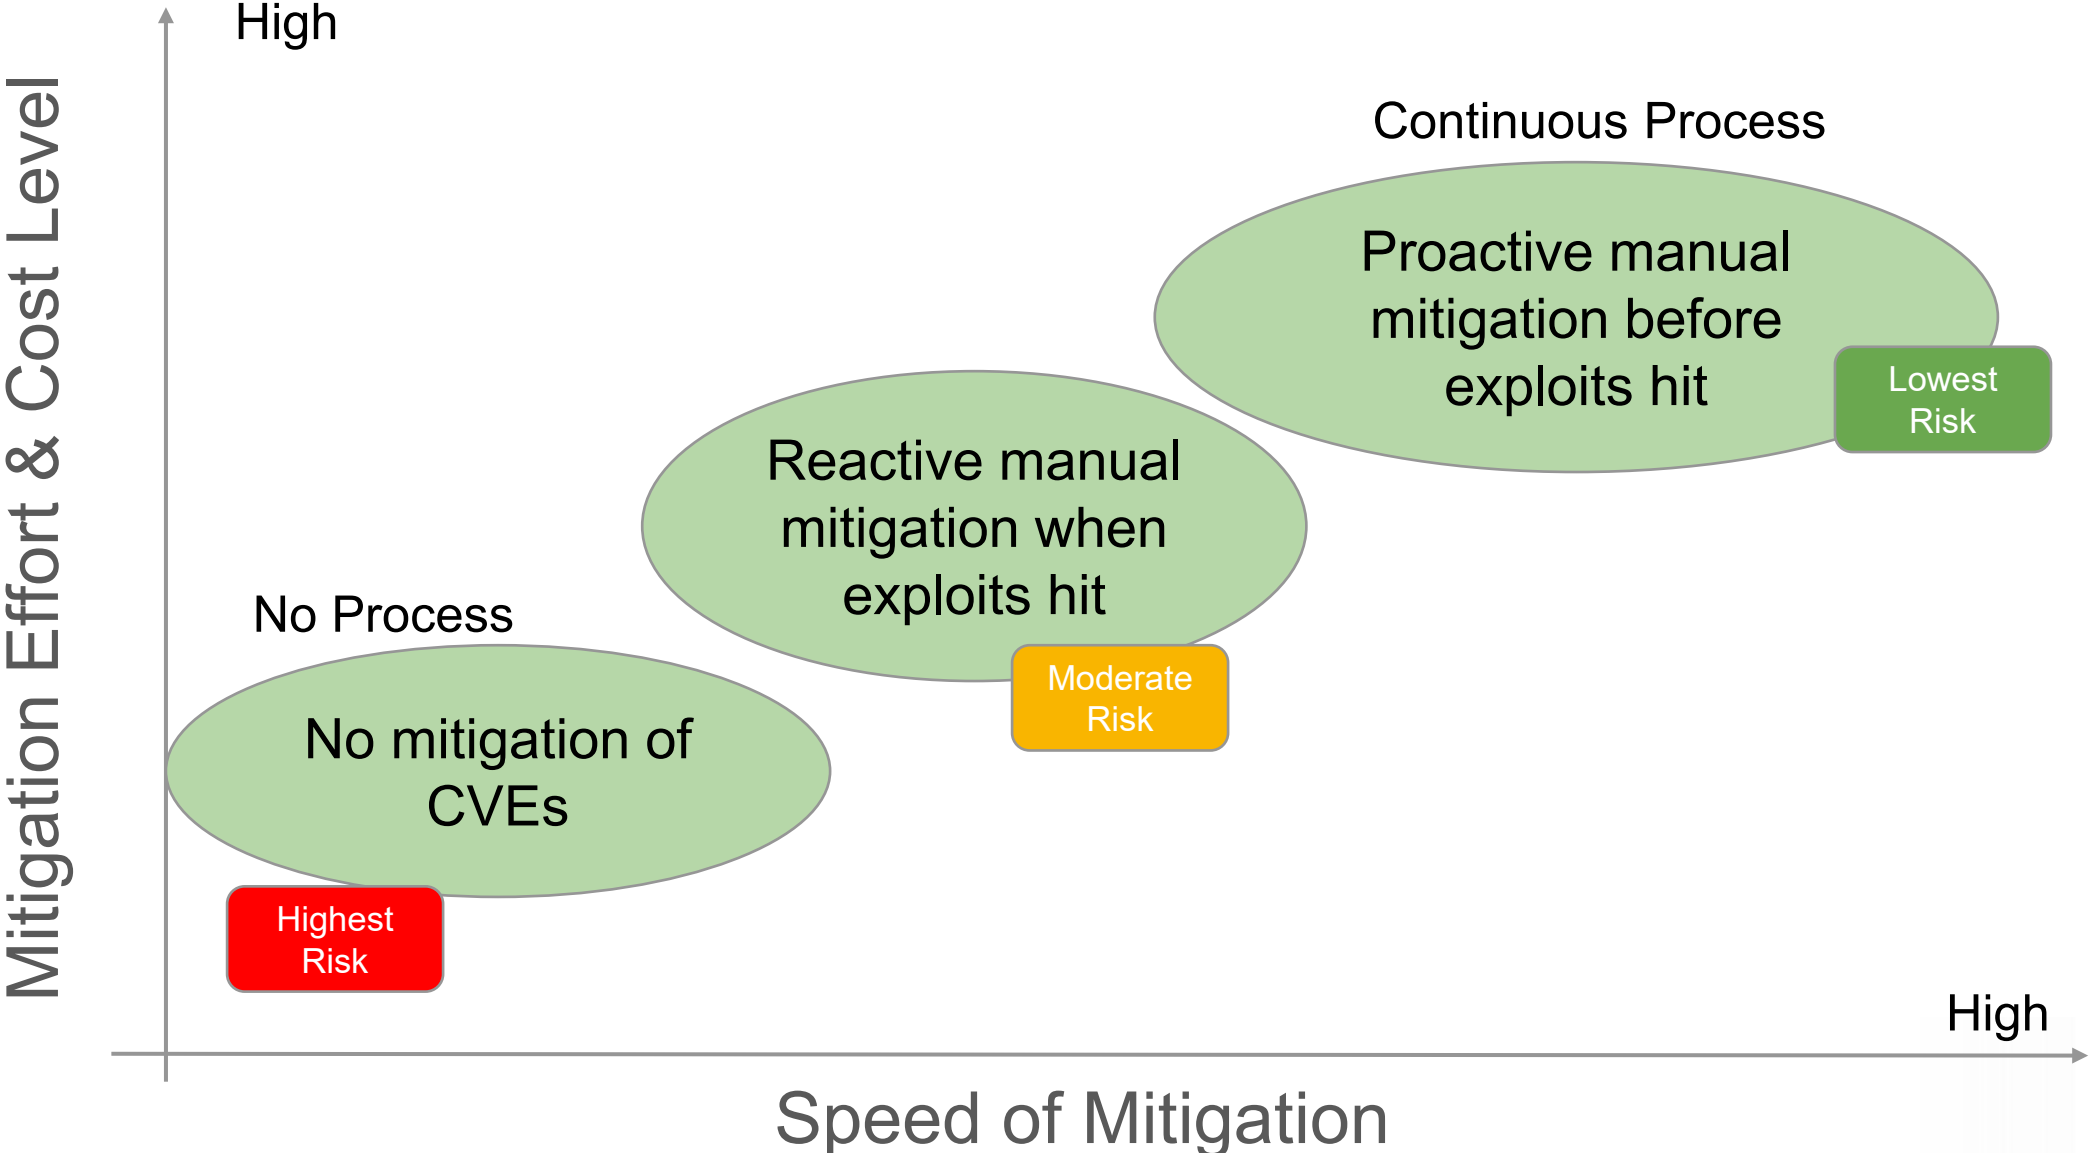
Mitigation Effort & Cost Level

High

Continuous Process

Proactive manual mitigation before exploits hit

Lowest Risk

Reactive manual mitigation when exploits hit

Moderate Risk

No Process

No mitigation of CVEs

Highest Risk

High

Speed of Mitigation